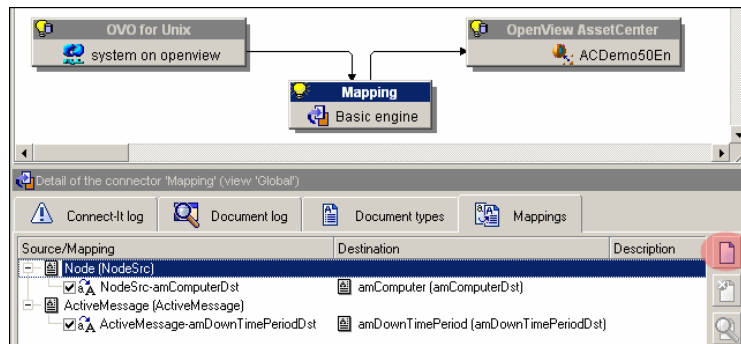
OVO for Unix
system on openview

OpenView AssetCenter
ACDemo50En

Mapping
Basic engine

Detail of the connector 'Mapping' (view 'Global')

Connect-It log
Document log
Document types
Mappings

| Source/Mapping | Destination | Description |
|---|---|---|
| Node (NodeSrc) | | |
| NodeSrc-amComputerDst | amComputer (amComputerDst) | |
| ActiveMessage (ActiveMessage) | | |
| ActiveMessage-amDownTimePeriodDst | amDownTimePeriod (amDownTimePeriodDst) | |